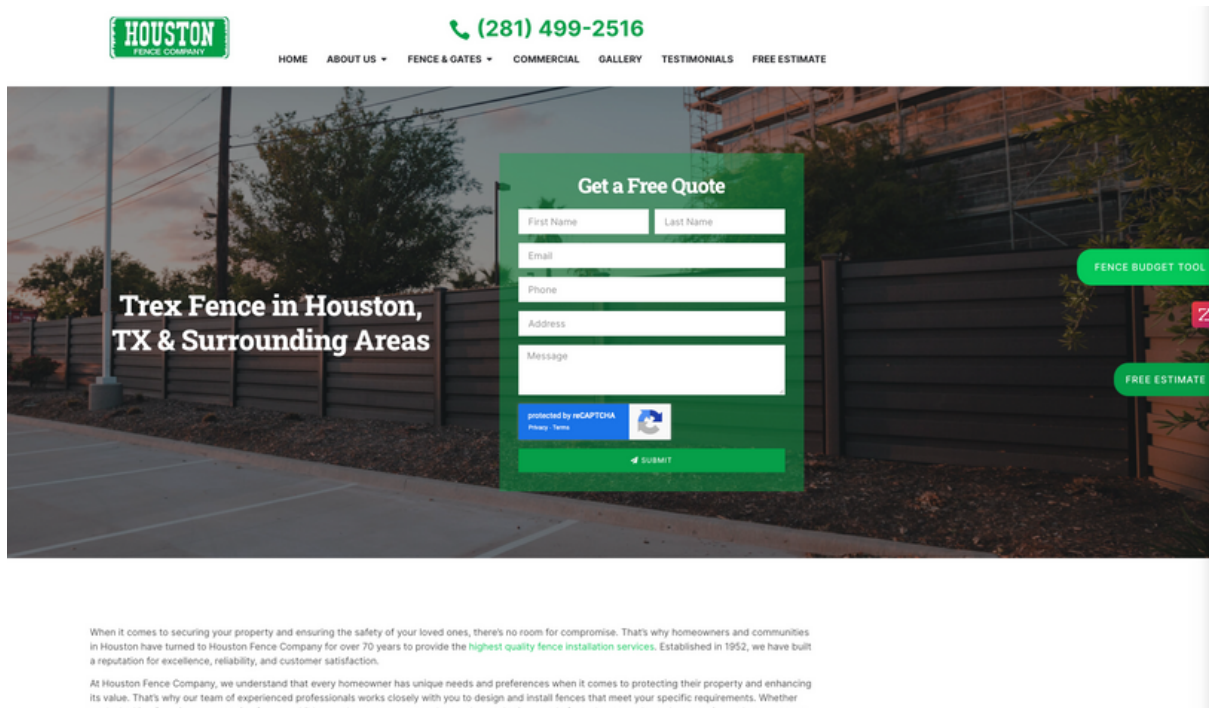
HOUSTON
FENCE COMPANY

(281) 499-2516

HOME ABOUT US FENCE & GATES COMMERCIAL GALLERY TESTIMONIALS FREE ESTIMATE

Trex Fence in Houston, TX & Surrounding Areas

Get a Free Quote

First Name
Last Name
Email
Phone
Address
Message

protected by reCAPTCHA
Privacy - Terms

SUBMIT

FENCE BUDGET TOOL

FREE ESTIMATE

When it comes to securing your property and ensuring the safety of your loved ones, there's no room for compromise. That's why homeowners and communities in Houston have turned to Houston Fence Company for over 70 years to provide the highest quality fence installation services. Established in 1952, we have built a reputation for excellence, reliability, and customer satisfaction.

At Houston Fence Company, we understand that every homeowner has unique needs and preferences when it comes to protecting their property and enhancing its value. That's why our team of experienced professionals works closely with you to design and install fences that meet your specific requirements. Whether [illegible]